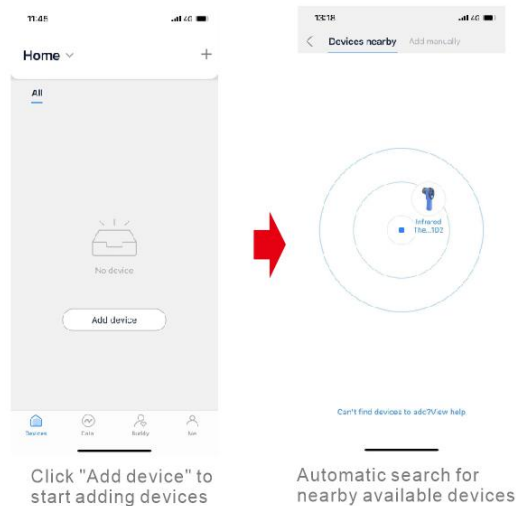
11:48

Home ⌄ +

All

No device

Add device

Devices Care Buddy Me

Click "Add device" to start adding devices

13:18

Devices nearby Add manually

Infrared The...102

Can't find devices to add?View help

Automatic search for nearby available devices